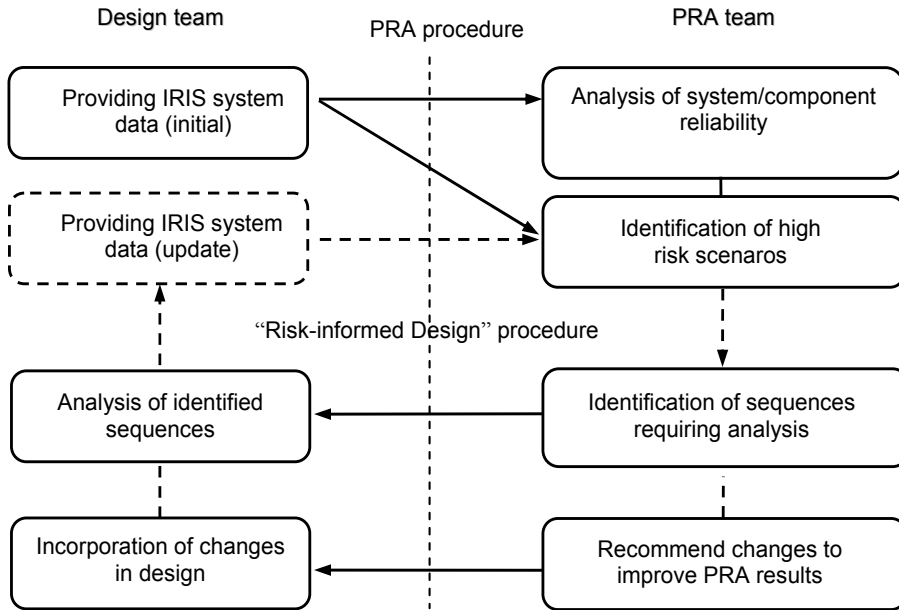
Design team

PRA procedure

PRA team

Providing IRIS system data (initial)

Analysis of system/component reliability

Providing IRIS system data (update)

Identification of high risk scenaros

“Risk-informed Design” procedure

Analysis of identified sequences

Identification of sequences requiring analysis

Incorporation of changes in design

Recommend changes to improve PRA results